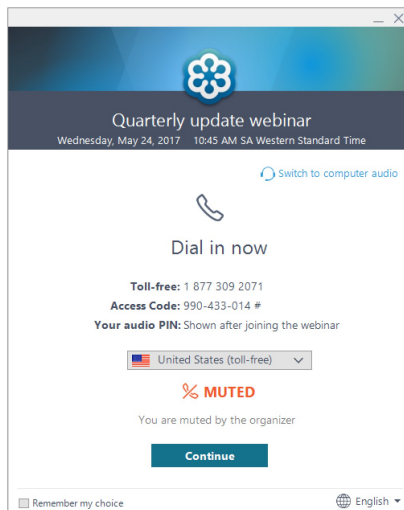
_ X

Quarterly update webinar
Wednesday, May 24, 2017 10:45 AM SA Western Standard Time

Switch to computer audio

Dial in now

Toll-free: 1 877 309 2071
Access Code: 990-433-014 #
Your audio PIN: Shown after joining the webinar

United States (toll-free)

MUTED

You are muted by the organizer

Continue

Remember my choice

English